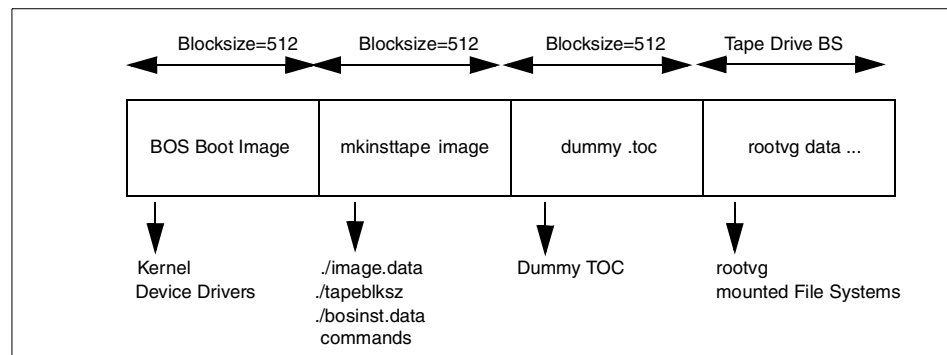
Blocksize=512
Blocksize=512
Blocksize=512
Tape Drive BS

BOS Boot Image
mkinsttape image
dummy .toc
rootvg data ...

Kernel
Device Drivers

./image.data
./tapeblksz
./bosinst.data
commands

Dummy TOC

rootvg
mounted File Systems